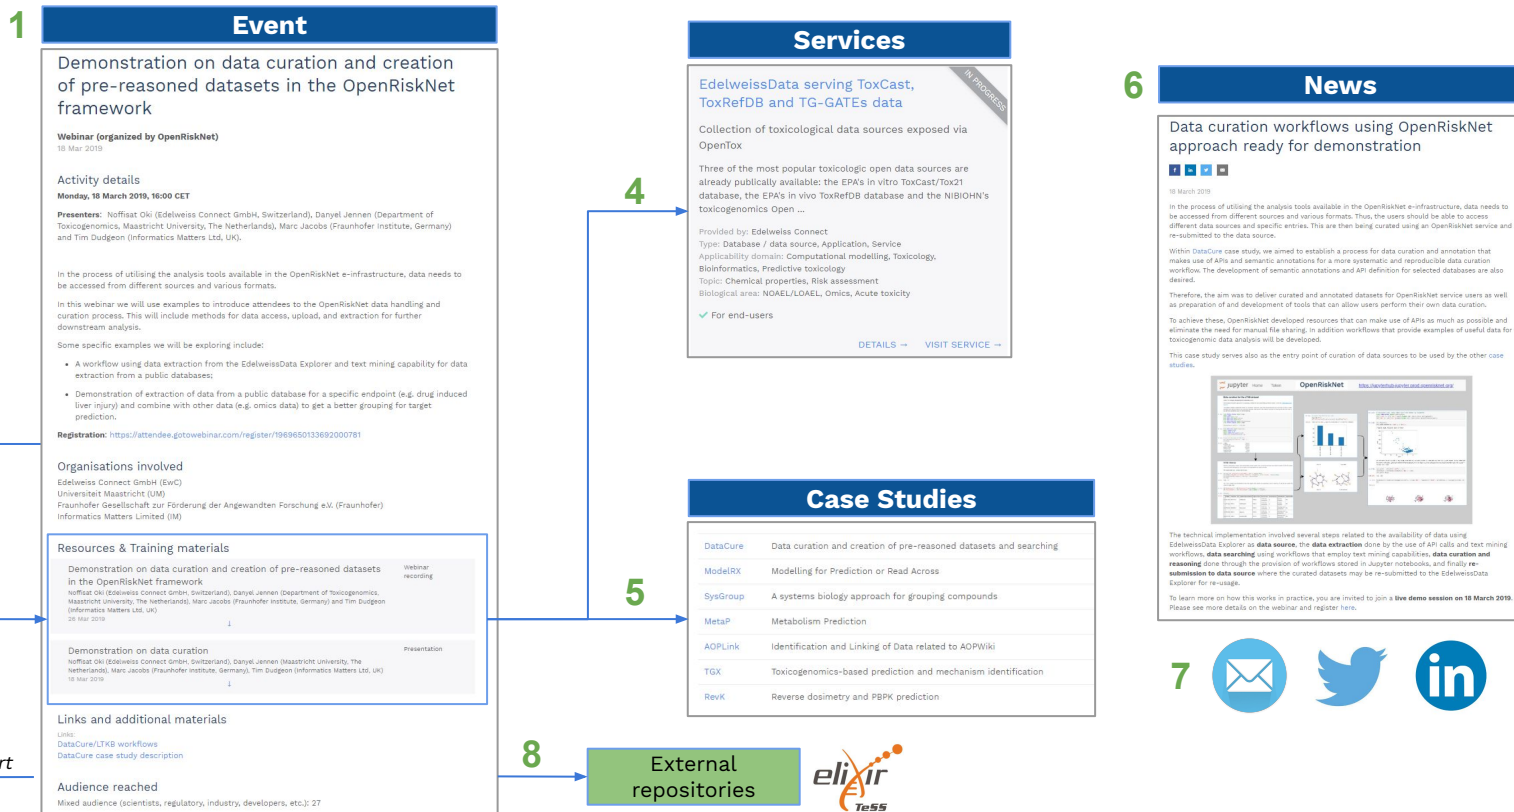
1

Event

Demonstration on data curation and creation of pre-reasoned datasets in the OpenRiskNet framework

Webinar (organized by OpenRiskNet)
18 Mar 2019

Activity details
Monday, 18 March 2019, 16:00 CET

Presenters: Noffisat Oki (Edelweiss Connect GmbH, Switzerland), Danyel Jennen (Department of Toxicogenomics, Maastricht University, The Netherlands), Marc Jacobs (Fraunhofer Institute, Germany) and Tim Dudgeon (Informatics Matters Ltd, UK).

In the process of utilising the analysis tools available in the OpenRiskNet e-infrastructure, data needs to be accessed from different sources and various formats.

In this webinar we will use examples to introduce attendees to the OpenRiskNet data handling and curation process. This will include methods for data access, upload, and extraction for further downstream analysis.

Some specific examples we will be exploring include:

• A workflow using data extraction from the EdelweissData Explorer and text mining capability for data extraction from a public databases;

• Demonstration of extraction of data from a public database for a specific endpoint (e.g. drug induced liver injury) and combine with other data (e.g. omics data) to get a better grouping for target prediction.

Registration: https://attendee.gotowebinar.com/register/1969650133692000781

Organisations involved
Edelweiss Connect GmbH (EwC)
Universiteit Maastricht (UM)
Fraunhofer Gesellschaft zur Förderung der Angewandten Forschung e.V. (Fraunhofer)
Informatics Matters Limited (IM)

Resources & Training materials

Demonstration on data curation and creation of pre-reasoned datasets in the OpenRiskNet framework
Webinar recording
Noffisat Oki (Edelweiss Connect GmbH, Switzerland), Danyel Jennen (Department of Toxicogenomics, Maastricht University, The Netherlands), Marc Jacobs (Fraunhofer Institute, Germany) and Tim Dudgeon (Informatics Matters Ltd, UK)
28 Mar 2019

Demonstration on data curation
Presentation
Noffisat Oki (Edelweiss Connect GmbH, Switzerland), Danyel Jennen (Maastricht University, The Netherlands), Marc Jacobs (Fraunhofer Institute, Germany), Tim Dudgeon (Informatics Matters Ltd, UK)
18 Mar 2019

Links and additional materials
Links:
DataCure/LTKB workflows
DataCure case study description

Audience reached
Mixed audience (scientists, regulatory, industry, developers, etc.): 27

rt

Services

EdelweissData serving ToxCast, ToxRefDB and TG-GATEs data
IN PROGRESS

Collection of toxicological data sources exposed via OpenTox

Three of the most popular toxicologic open data sources are already publically available: the EPA's in vitro ToxCast/Tox21 database, the EPA's in vivo ToxRefDB database and the NIBIOHN's toxicogenomics Open ...

Provided by: Edelweiss Connect
Type: Database / data source, Application, Service
Applicability domain: Computational modelling, Toxicology, Bioinformatics, Predictive toxicology
Topic: Chemical properties, Risk assessment
Biological area: NOAEL/LOAEL, Omics, Acute toxicity

For end-users

DETAILS → VISIT SERVICE →

4

5

Case Studies

| DataCure | Data curation and creation of pre-reasoned datasets and searching |
|---|---|
| ModelRX | Modelling for Prediction or Read Across |
| SysGroup | A systems biology approach for grouping compounds |
| MetaP | Metabolism Prediction |
| AOPLink | Identification and Linking of Data related to AOPWiki |
| TGX | Toxicogenomics-based prediction and mechanism identification |
| RevK | Reverse dosimetry and PBPK prediction |

8

External repositories

elixir TeSS

6

News

Data curation workflows using OpenRiskNet approach ready for demonstration

18 March 2019

In the process of utilising the analysis tools available in the OpenRiskNet e-infrastructure, data needs to be accessed from different sources and various formats. Thus, the users should be able to access different data sources and specific entries. This are then being curated using an OpenRiskNet service and re-submitted to the data source.

Within DataCure case study, we aimed to establish a process for data curation and annotation that makes use of APIs and semantic annotations for a more systematic and reproducible data curation workflow. The development of semantic annotations and API definition for selected databases are also desired.

Therefore, the aim was to deliver curated and annotated datasets for OpenRiskNet service users as well as preparation of and development of tools that can allow users perform their own data curation.

To achieve these, OpenRiskNet developed resources that can make use of APIs as much as possible and eliminate the need for manual file sharing. In addition workflows that provide examples of useful data for toxicogenomic data analysis will be developed.

This case study serves also as the entry point of curation of data sources to be used by the other case studies.

jupyter OpenRiskNet

The technical implementation involved several steps related to the availability of data using EdelweissData Explorer as data source, the data extraction done by the use of API calls and text mining workflows, data searching using workflows that employ text mining capabilities, data curation and reasoning done through the provision of workflows stored in Jupyter notebooks, and finally re-submission to data source where the curated datasets may be re-submitted to the EdelweissData Explorer for re-usage.

To learn more on how this works in practice, you are invited to join a live demo session on 18 March 2019. Please see more details on the webinar and register here.

7